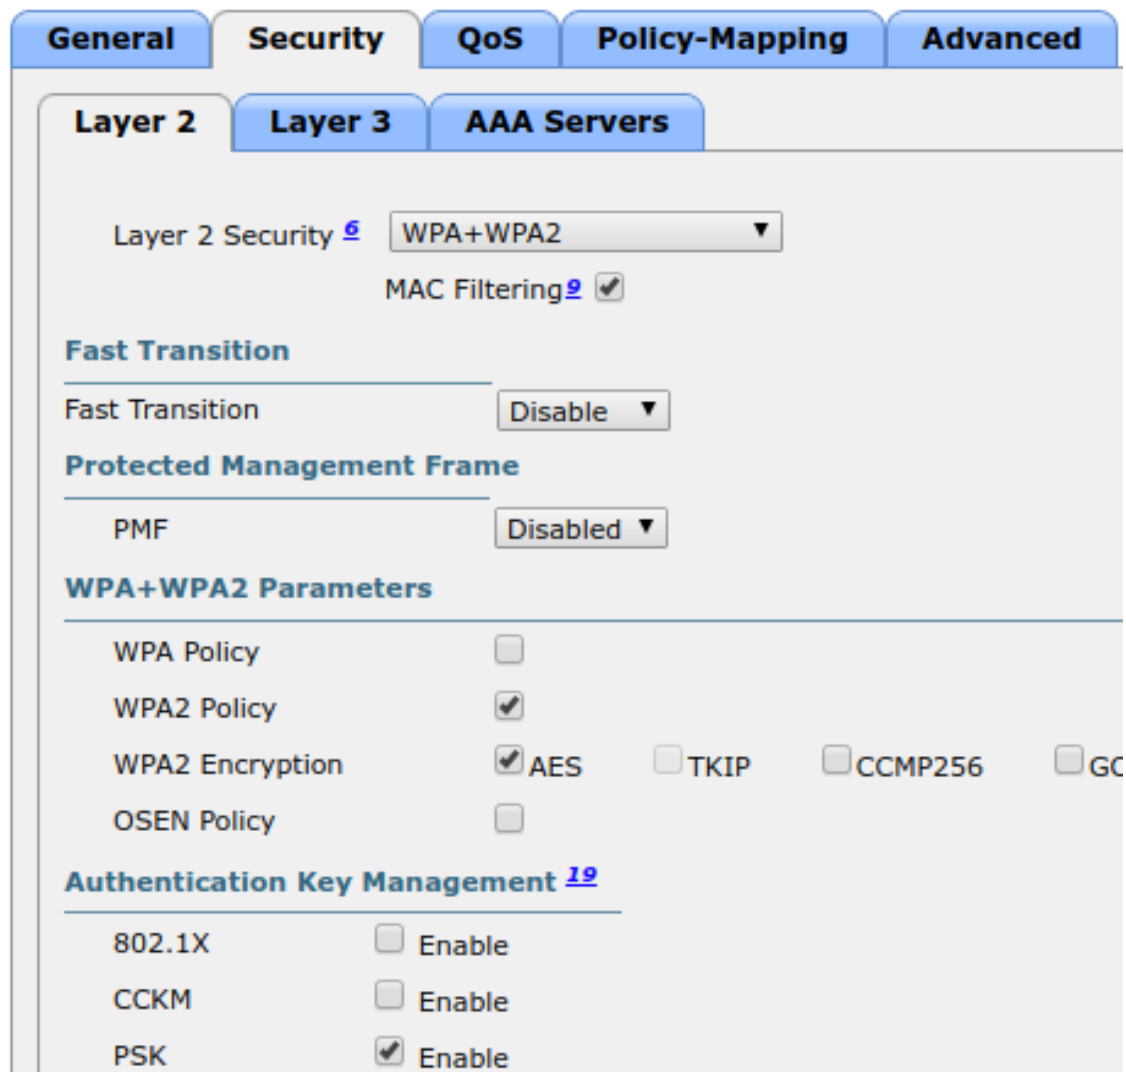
General Security QoS Policy-Mapping Advanced

Layer 2 Layer 3 AAA Servers

Layer 2 Security 6 WPA+WPA2

MAC Filtering9

Fast Transition

Fast Transition Disable

Protected Management Frame

PMF Disabled

WPA+WPA2 Parameters

WPA Policy

WPA2 Policy

WPA2 Encryption AES TKIP CCMP256 GC

OSEN Policy

Authentication Key Management 19

802.1X Enable

CCKM Enable

PSK Enable